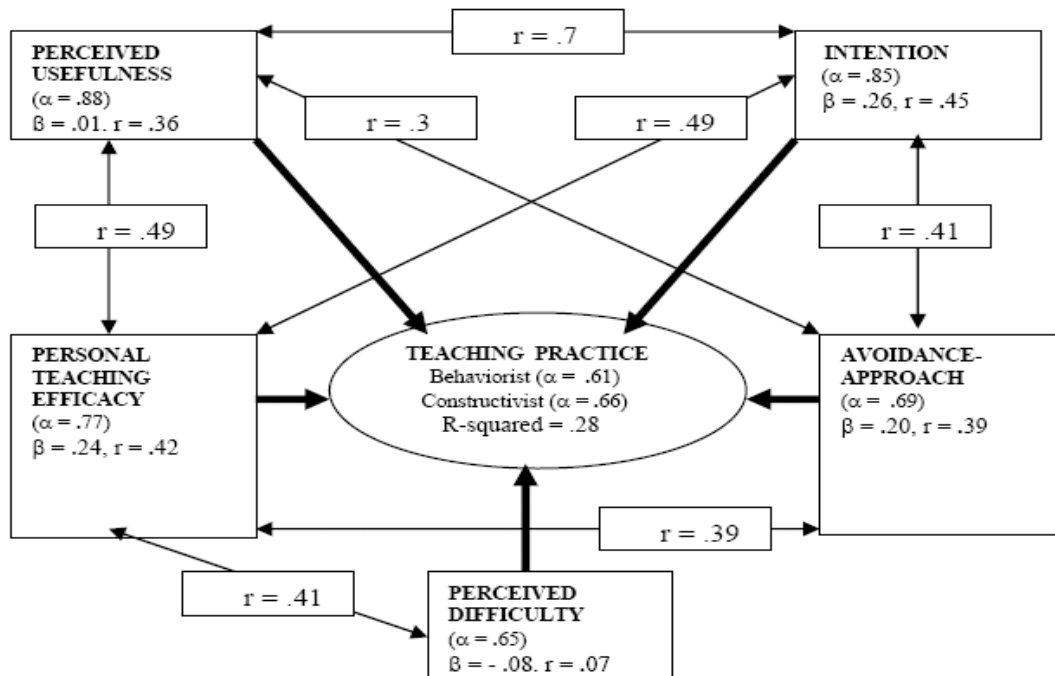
r = .7

PERCEIVED USEFULNESS
(α = .88)
β = .01. r = .36

r = .3

r = .49

INTENTION
(α = .85)
β = .26, r = .45

r = .49

r = .41

PERSONAL TEACHING EFFICACY
(α = .77)
β = .24, r = .42

TEACHING PRACTICE
Behaviorist (α = .61)
Constructivist (α = .66)
R-squared = .28

AVOIDANCE-APPROACH
(α = .69)
β = .20, r = .39

r = .39

r = .41

PERCEIVED DIFFICULTY
(α = .65)
β = - .08. r = .07